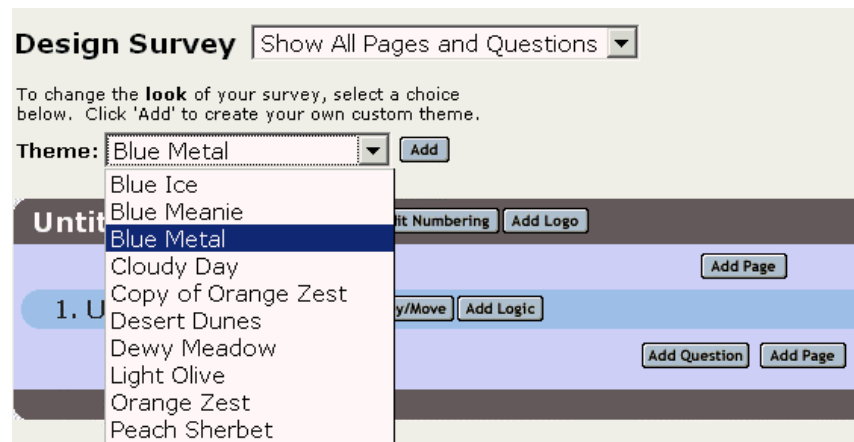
Design Survey Show All Pages and Questions

To change the **look** of your survey, select a choice below. Click 'Add' to create your own custom theme.

Theme: Blue Metal Add

Blue Ice
Blue Meanie
Blue Metal
Cloudy Day
Copy of Orange Zest
Desert Dunes
Dewy Meadow
Light Olive
Orange Zest
Peach Sherbet

Untit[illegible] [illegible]it Numbering Add Logo

Add Page

1. U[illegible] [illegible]y/Move Add Logic

Add Question Add Page